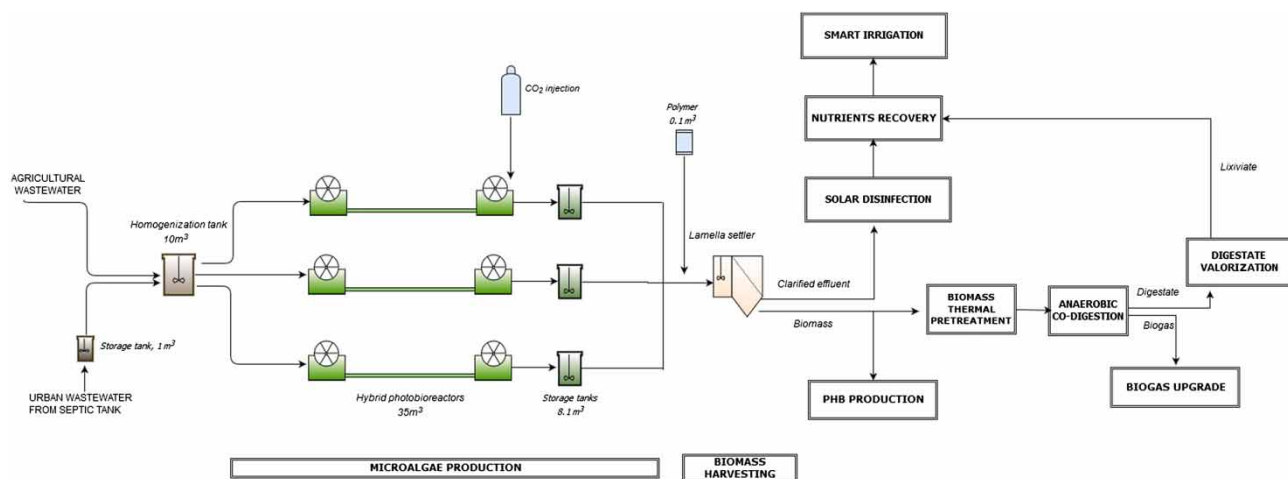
SMART IRRIGATION

$CO_2$ injection

Polymer
$0.1\ m^3$

NUTRIENTS RECOVERY

Lixiviate

AGRICULTURAL WASTEWATER

Homogenization tank
$10m^3$

SOLAR DISINFECTION

Lamella settler

DIGESTATE VALORIZATION

Clarified effluent

BIOMASS THERMAL PRETREATMENT

ANAEROBIC CO-DIGESTION

Digestate

Biomass

Biogas

Storage tank, $1\ m^3$

URBAN WASTEWATER FROM SEPTIC TANK

Hybrid photobioreactors
$35m^3$

Storage tanks
$8.1\ m^3$

PHB PRODUCTION

BIOGAS UPGRADE

MICROALGAE PRODUCTION

BIOMASS HARVESTING